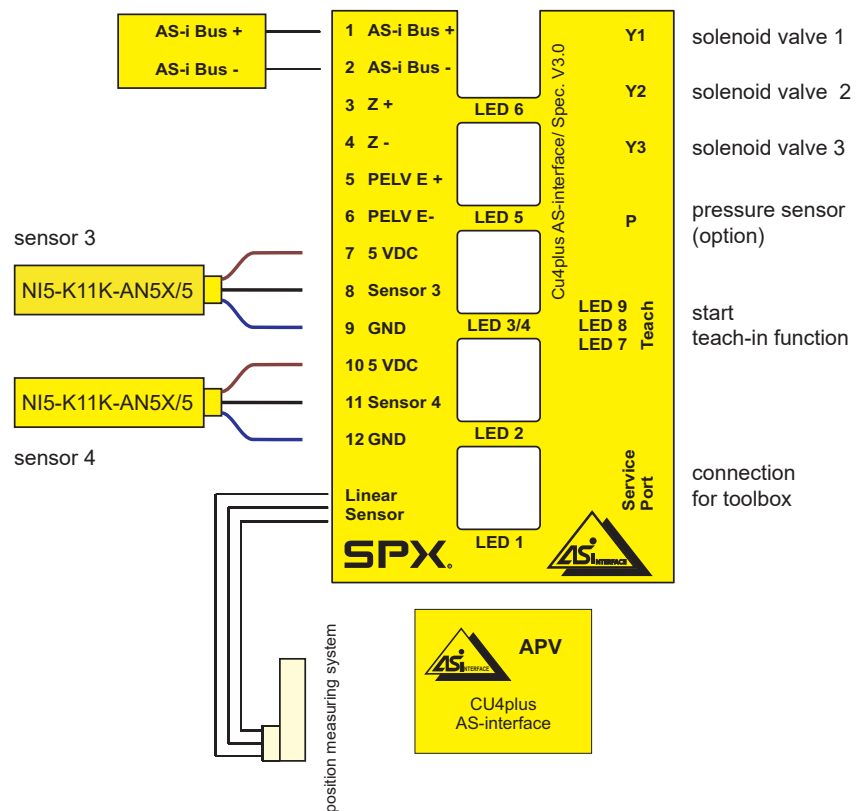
AS-i Bus +
AS-i Bus -

1 AS-i Bus +
2 AS-i Bus -
3 Z +
4 Z -
5 PELV E +
6 PELV E-
7 5 VDC
8 Sensor 3
9 GND
10 5 VDC
11 Sensor 4
12 GND
Linear Sensor

LED 6
LED 5
LED 3/4
LED 2
LED 1

Cu4plus AS-interface/ Spec. V3.0

Y1
Y2
Y3
P
LED 9
LED 8
LED 7
Teach
Service Port

SPX

ASi INTERFACE

solenoid valve 1
solenoid valve 2
solenoid valve 3
pressure sensor (option)
start teach-in function
connection for toolbox

sensor 3
NI5-K11K-AN5X/5
NI5-K11K-AN5X/5
sensor 4

position measuring system

ASi INTERFACE
APV
CU4plus AS-interface